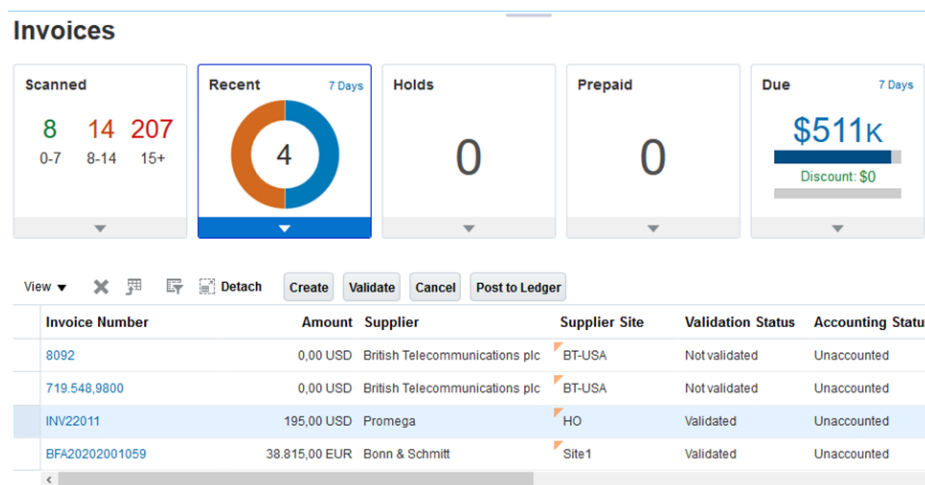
Invoices

Scanned
8 0-7
14 8-14
207 15+

Recent 7 Days
4

Holds
0

Prepaid
0

Due 7 Days
$511K
Discount: $0

View ▾ Detach Create Validate Cancel Post to Ledger

| Invoice Number | Amount | Supplier | Supplier Site | Validation Status | Accounting Statu |
|---|---|---|---|---|---|
| 8092 | 0,00 USD | British Telecommunications plc | BT-USA | Not validated | Unaccounted |
| 719.548,9800 | 0,00 USD | British Telecommunications plc | BT-USA | Not validated | Unaccounted |
| INV22011 | 195,00 USD | Promega | HO | Validated | Unaccounted |
| BFA20202001059 | 38.815,00 EUR | Bonn & Schmitt | Site1 | Validated | Unaccounted |